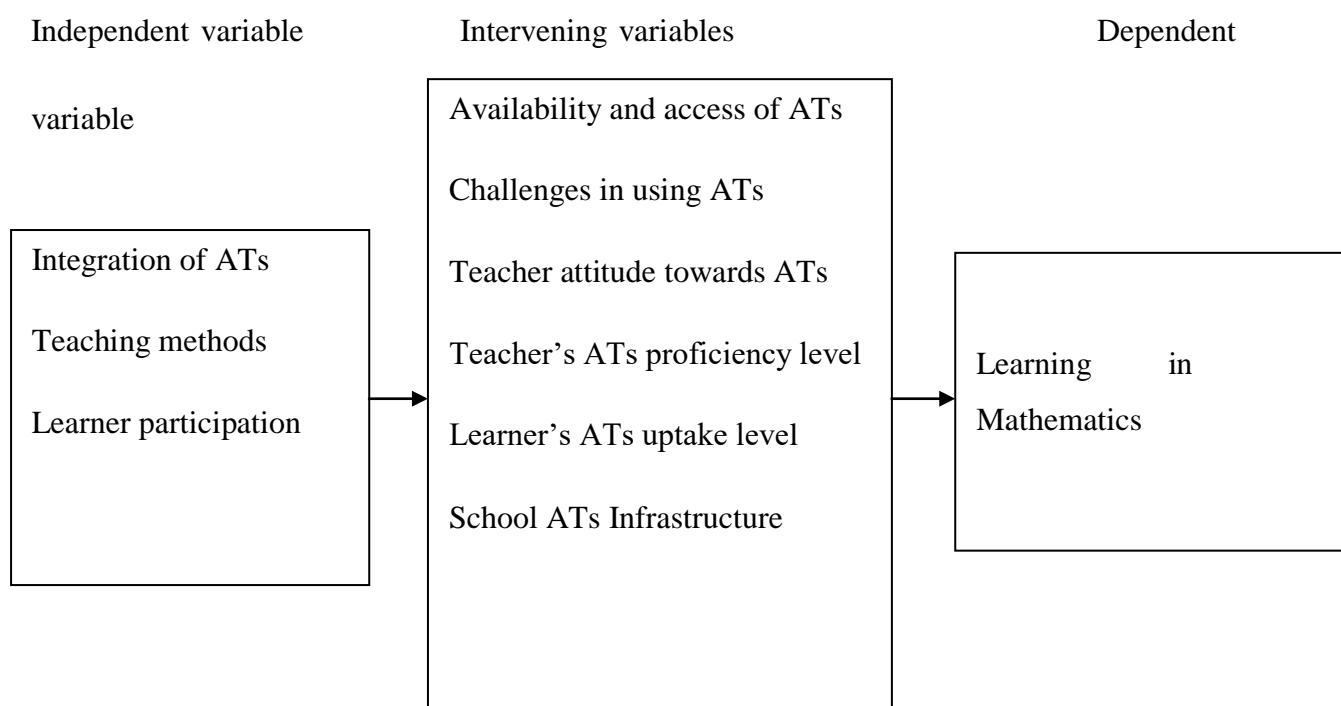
Independent variable

variable

Intervening variables

Dependent

Integration of ATs

Teaching methods

Learner participation

Availability and access of ATs

Challenges in using ATs

Teacher attitude towards ATs

Teacher's ATs proficiency level

Learner's ATs uptake level

School ATs Infrastructure

Learning in Mathematics